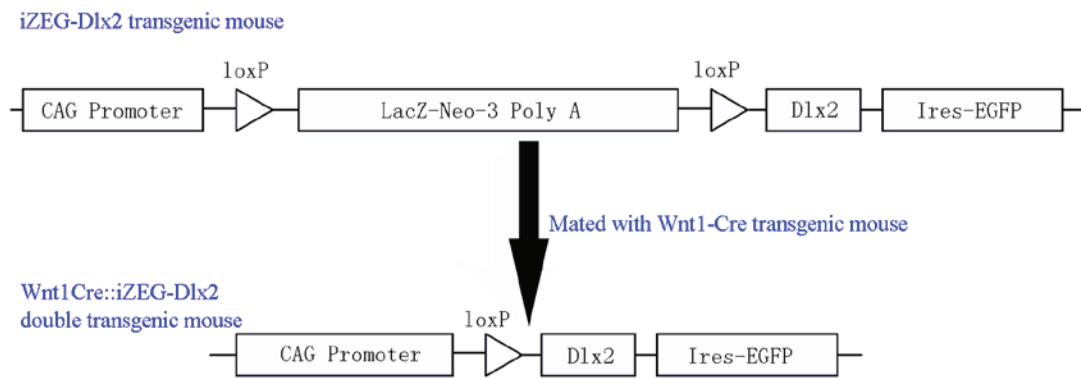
iZEG-Dlx2 transgenic mouse

loxP

loxP

CAG Promoter

LacZ-Neo-3 Poly A

Dlx2

Ires-EGFP

Mated with Wnt1-Cre transgenic mouse

Wnt1Cre::iZEG-Dlx2
double transgenic mouse

loxP

CAG Promoter

Dlx2

Ires-EGFP